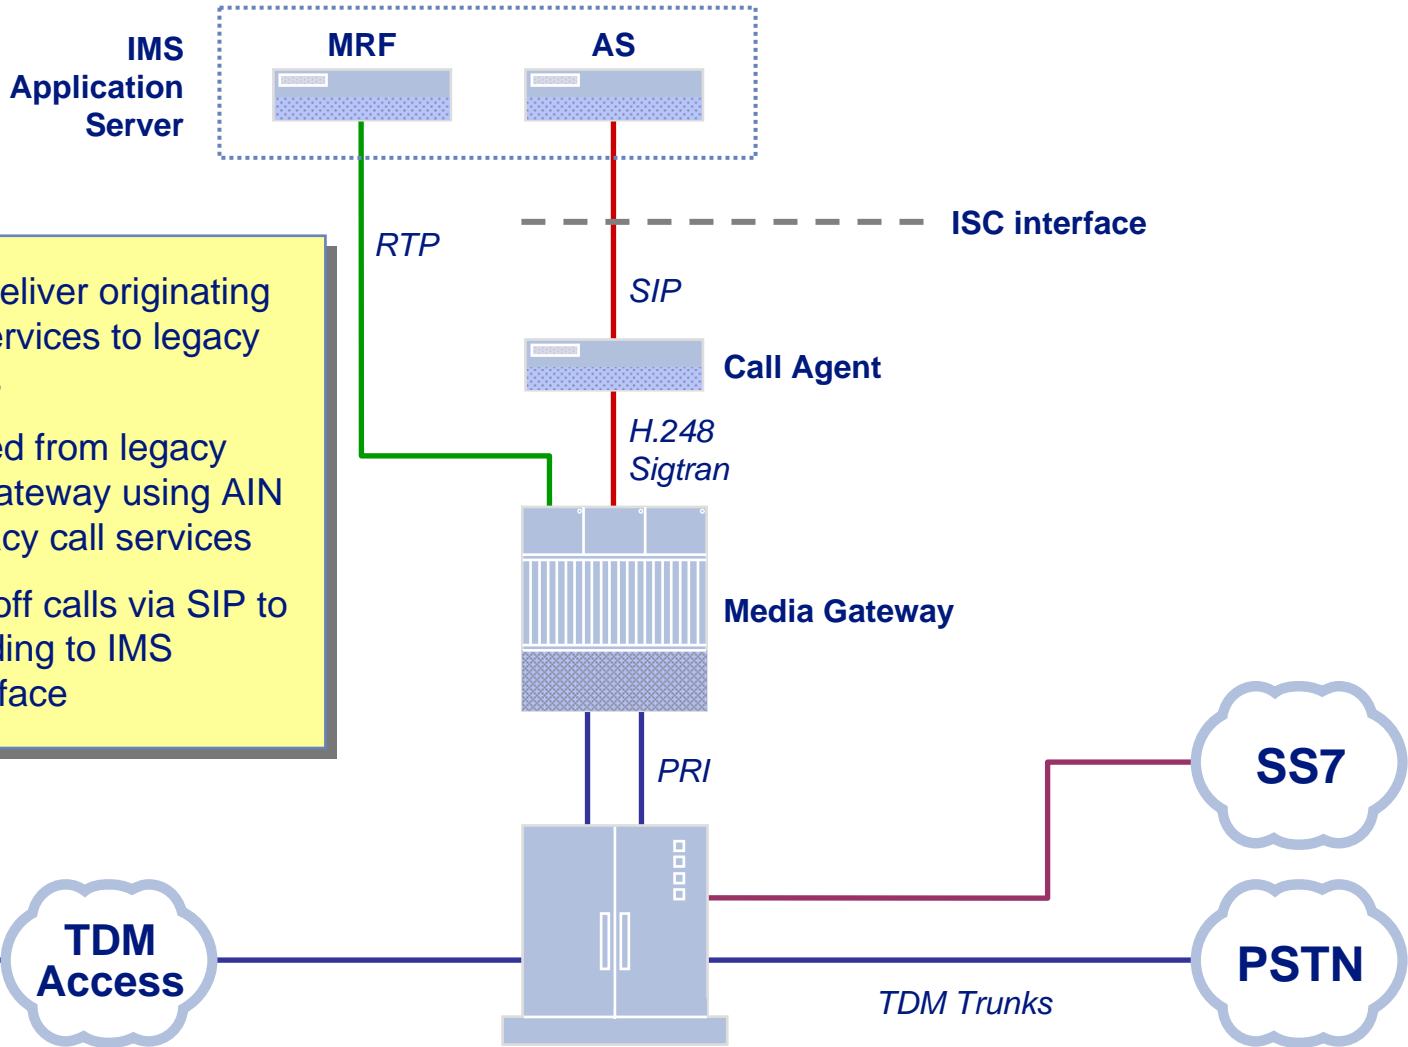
IMS Application Server

MRF

AS

RTP

ISC interface

SIP

Call Agent

H.248
Sigtran

Media Gateway

eliver originating ervices to legacy

ed from legacy ateway using AIN cy call services

off calls via SIP to ling to IMS face

PRI

SS7

TDM Access

PSTN

TDM Trunks